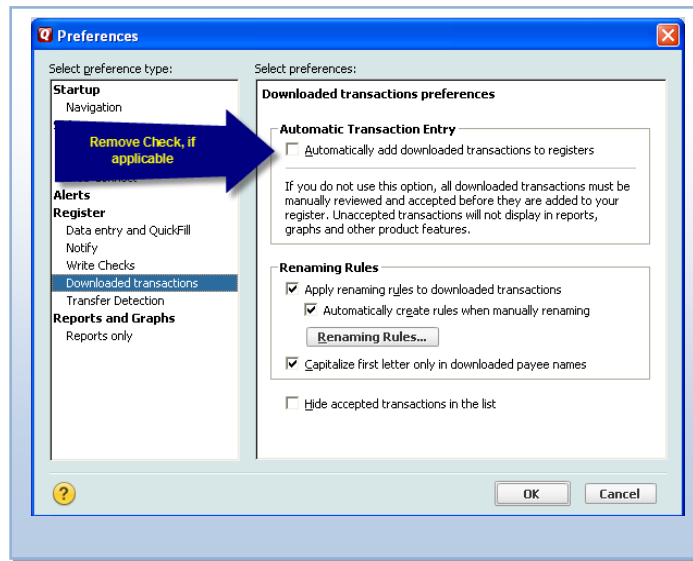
Preferences

Select preference type:

Startup
Navigation
Alerts
Register
Data entry and QuickFill
Notify
Write Checks
Downloaded transactions
Transfer Detection
Reports and Graphs
Reports only

Remove Check, if applicable

Select preferences:

Downloaded transactions preferences

Automatic Transaction Entry

Automatically add downloaded transactions to registers

If you do not use this option, all downloaded transactions must be manually reviewed and accepted before they are added to your register. Unaccepted transactions will not display in reports, graphs and other product features.

Renaming Rules

Apply renaming rules to downloaded transactions

Automatically create rules when manually renaming

Renaming Rules...

Capitalize first letter only in downloaded payee names

Hide accepted transactions in the list

OK

Cancel